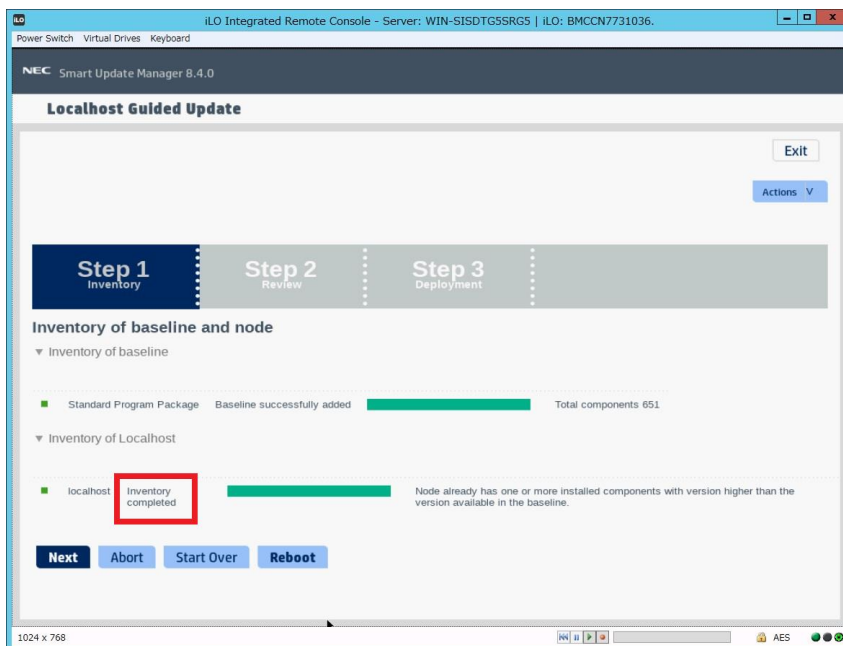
iLO Integrated Remote Console - Server: WIN-SISDTG5SRG5 | iLO: BMCCN7731036.

Power Switch Virtual Drives Keyboard

NEC Smart Update Manager 8.4.0

Localhost Guided Update

Exit

Actions V

Step 1 Inventory

Step 2 Review

Step 3 Deployment

Inventory of baseline and node

▼ Inventory of baseline

Standard Program Package Baseline successfully added Total components 651

▼ Inventory of Localhost

localhost Inventory completed Node already has one or more installed components with version higher than the version available in the baseline.

Next Abort Start Over Reboot

1024 x 768

AES